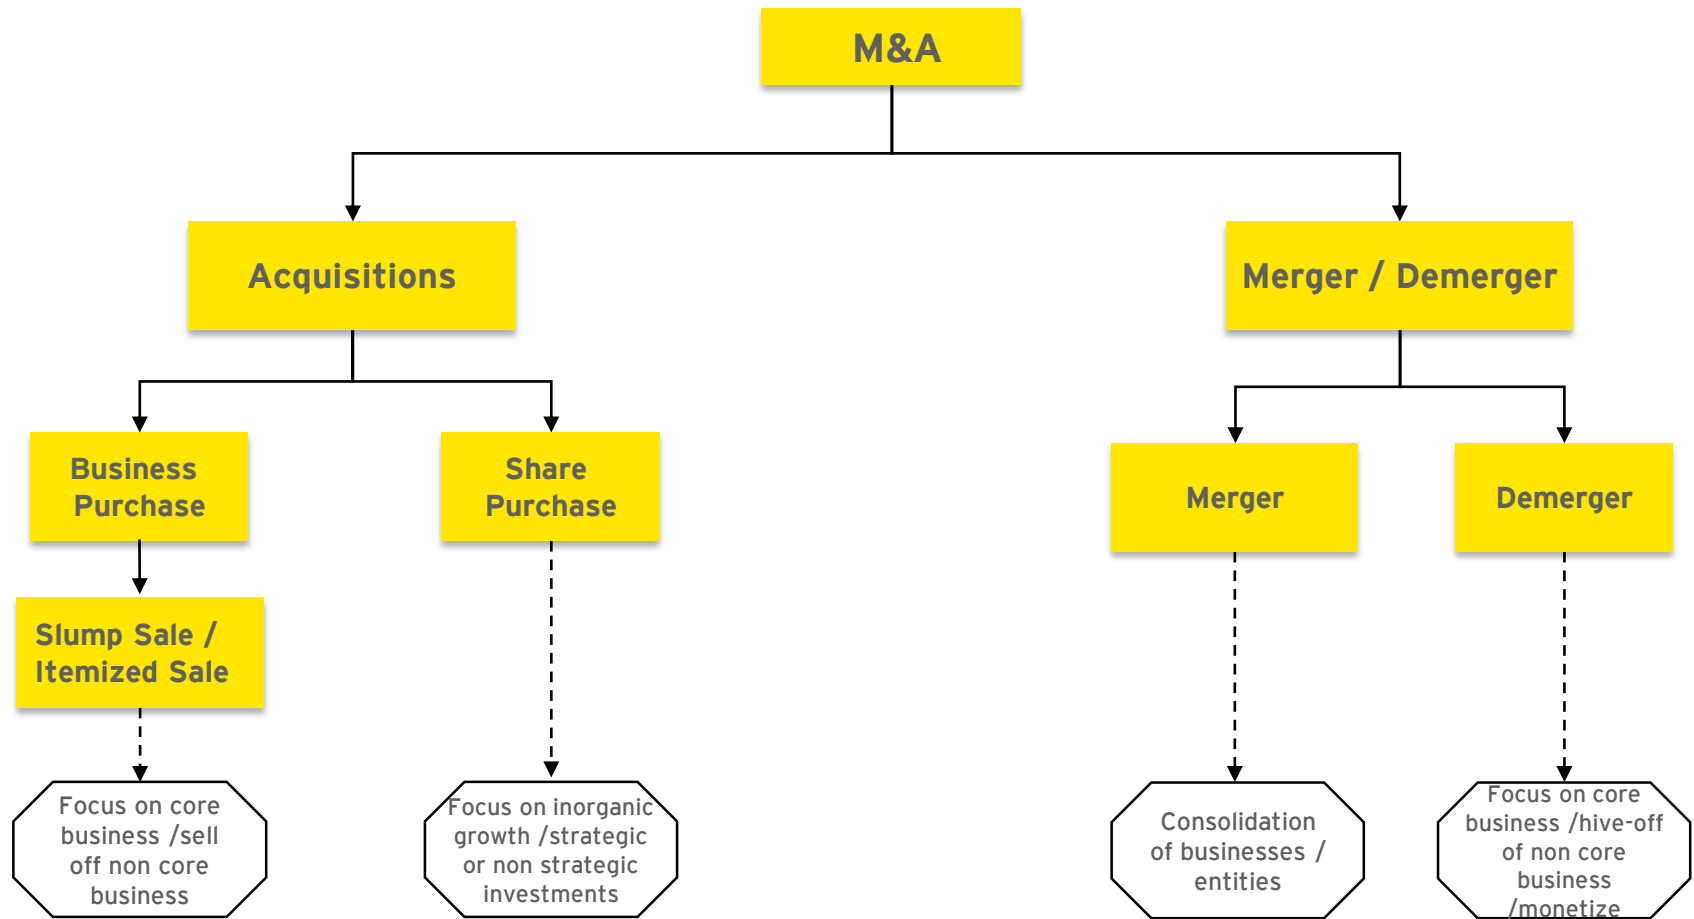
M&A

Acquisitions

Merger / Demerger

Business Purchase

Share Purchase

Merger

Demerger

Slump Sale / Itemized Sale

Focus on core business /sell off non core business

Focus on inorganic growth /strategic or non strategic investments

Consolidation of businesses / entities

Focus on core business /hive-off of non core business /monetize